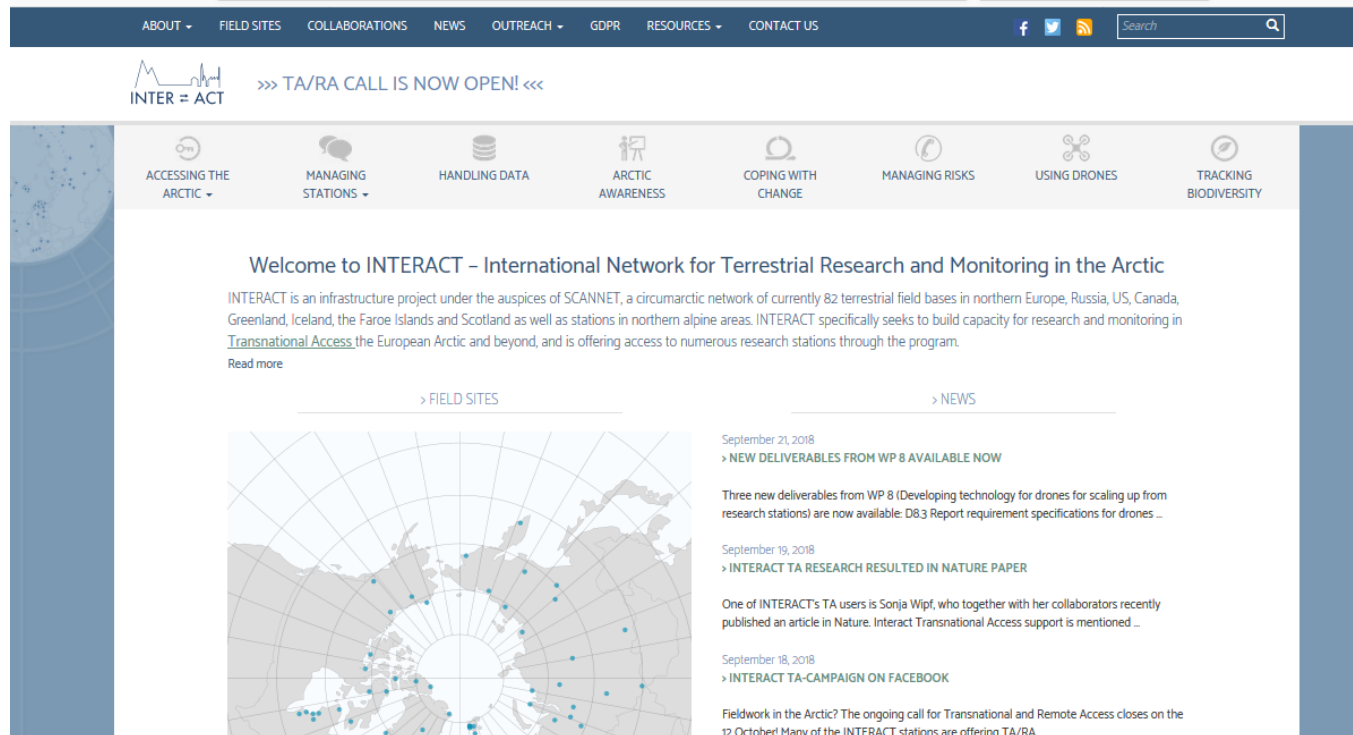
ABOUT ▾ FIELD SITES COLLABORATIONS NEWS OUTREACH ▾ GDPR RESOURCES ▾ CONTACT US

Search

INTER = ACT

››› TA/RA CALL IS NOW OPEN! ‹‹‹

ACCESSING THE ARCTIC ▾
MANAGING STATIONS ▾
HANDLING DATA
ARCTIC AWARENESS
COPING WITH CHANGE
MANAGING RISKS
USING DRONES
TRACKING BIODIVERSITY

Welcome to INTERACT – International Network for Terrestrial Research and Monitoring in the Arctic

INTERACT is an infrastructure project under the auspices of SCANNET, a circumarctic network of currently 82 terrestrial field bases in northern Europe, Russia, US, Canada, Greenland, Iceland, the Faroe Islands and Scotland as well as stations in northern alpine areas. INTERACT specifically seeks to build capacity for research and monitoring in Transnational Access the European Arctic and beyond, and is offering access to numerous research stations through the program.

Read more

› FIELD SITES

› NEWS

September 21, 2018
› NEW DELIVERABLES FROM WP 8 AVAILABLE NOW

Three new deliverables from WP 8 (Developing technology for drones for scaling up from research stations) are now available: D8.3 Report requirement specifications for drones ...

September 19, 2018
› INTERACT TA RESEARCH RESULTED IN NATURE PAPER

One of INTERACT's TA users is Sonja Wipf, who together with her collaborators recently published an article in Nature. Interact Transnational Access support is mentioned ...

September 18, 2018
› INTERACT TA-CAMPAIGN ON FACEBOOK

Fieldwork in the Arctic? The ongoing call for Transnational and Remote Access closes on the 12 October! Many of the INTERACT stations are offering TA/RA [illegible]